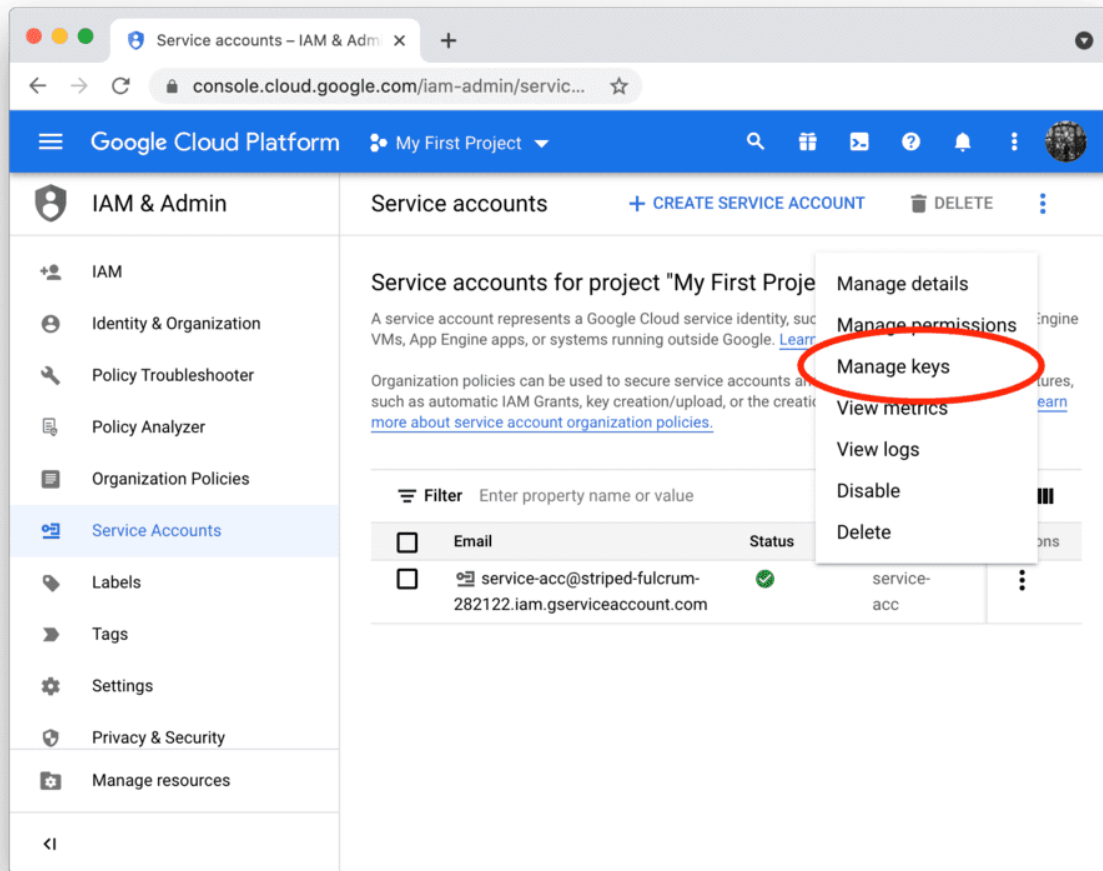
Service accounts – IAM & Adm ×

+

console.cloud.google.com/iam-admin/servic...

Google Cloud Platform

My First Project

IAM & Admin

Service accounts

+ CREATE SERVICE ACCOUNT

DELETE

IAM

Identity & Organization

Policy Troubleshooter

Policy Analyzer

Organization Policies

Service Accounts

Labels

Tags

Settings

Privacy & Security

Manage resources

<I

Service accounts for project "My First Proje

A service account represents a Google Cloud service identity, suc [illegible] Engine VMs, App Engine apps, or systems running outside Google. Learn

Organization policies can be used to secure service accounts a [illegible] tures, such as automatic IAM Grants, key creation/upload, or the creatio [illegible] earn more about service account organization policies.

Manage details

Manage permissions

Manage keys

View metrics

View logs

Disable

Delete

Filter Enter property name or value

| | Email | Status | | ons |
|---|---|---|---|---|
| | service-acc@striped-fulcrum-282122.iam.gserviceaccount.com | | service-acc | |